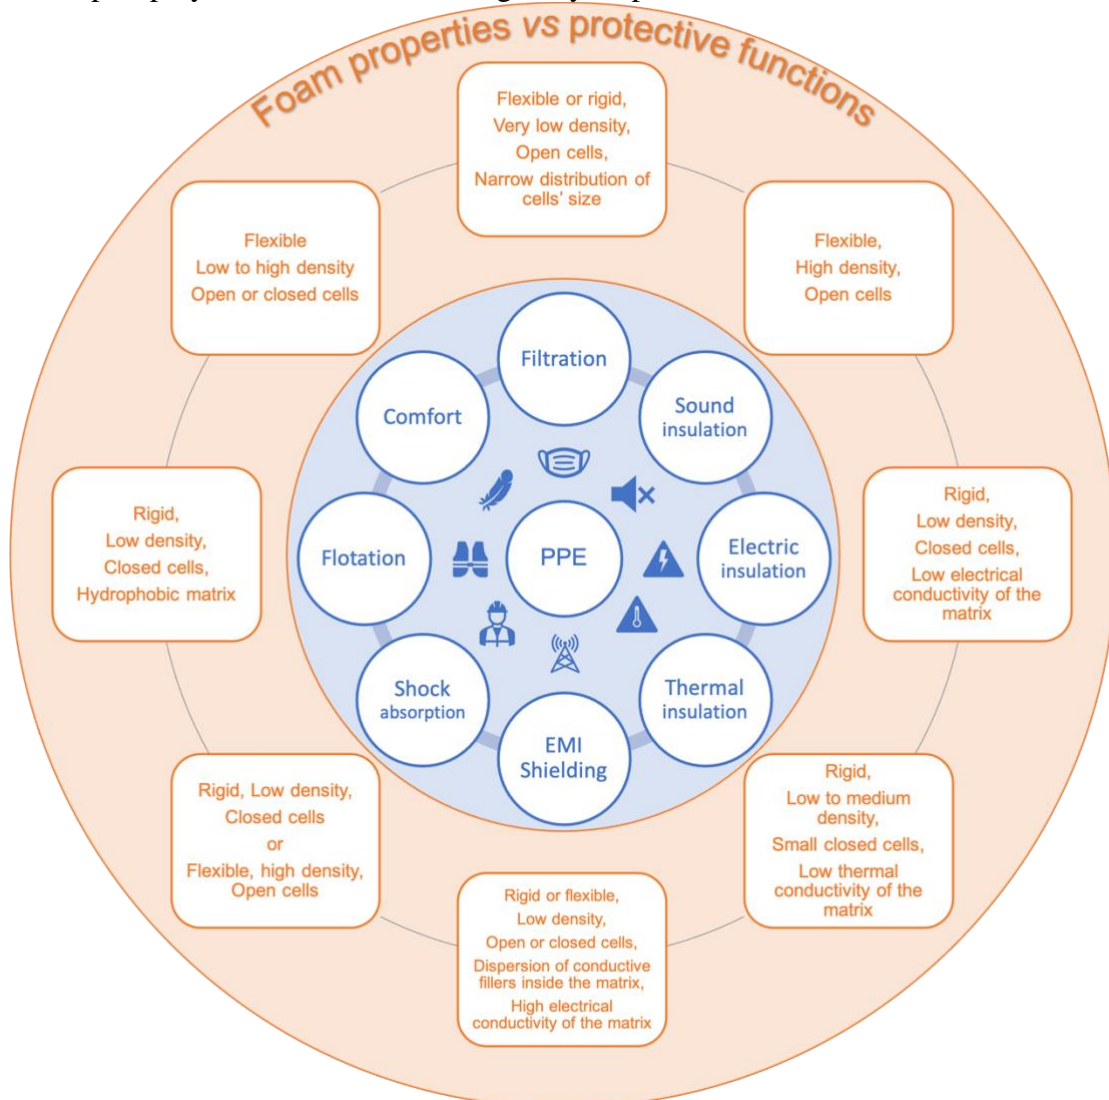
Foam properties vs protective functions

Flexible or rigid,
Very low density,
Open cells,
Narrow distribution of cells' size

Flexible,
High density,
Open cells

Rigid,
Low density,
Closed cells,
Low electrical conductivity of the matrix

Rigid,
Low to medium density,
Small closed cells,
Low thermal conductivity of the matrix

Rigid or flexible,
Low density,
Open or closed cells,
Dispersion of conductive fillers inside the matrix,
High electrical conductivity of the matrix

Rigid, Low density,
Closed cells
or
Flexible, high density,
Open cells

Rigid,
Low density,
Closed cells,
Hydrophobic matrix

Flexible
Low to high density
Open or closed cells

Filtration

Sound insulation

Electric insulation

Thermal insulation

EMI Shielding

Shock absorption

Flotation

Comfort

PPE